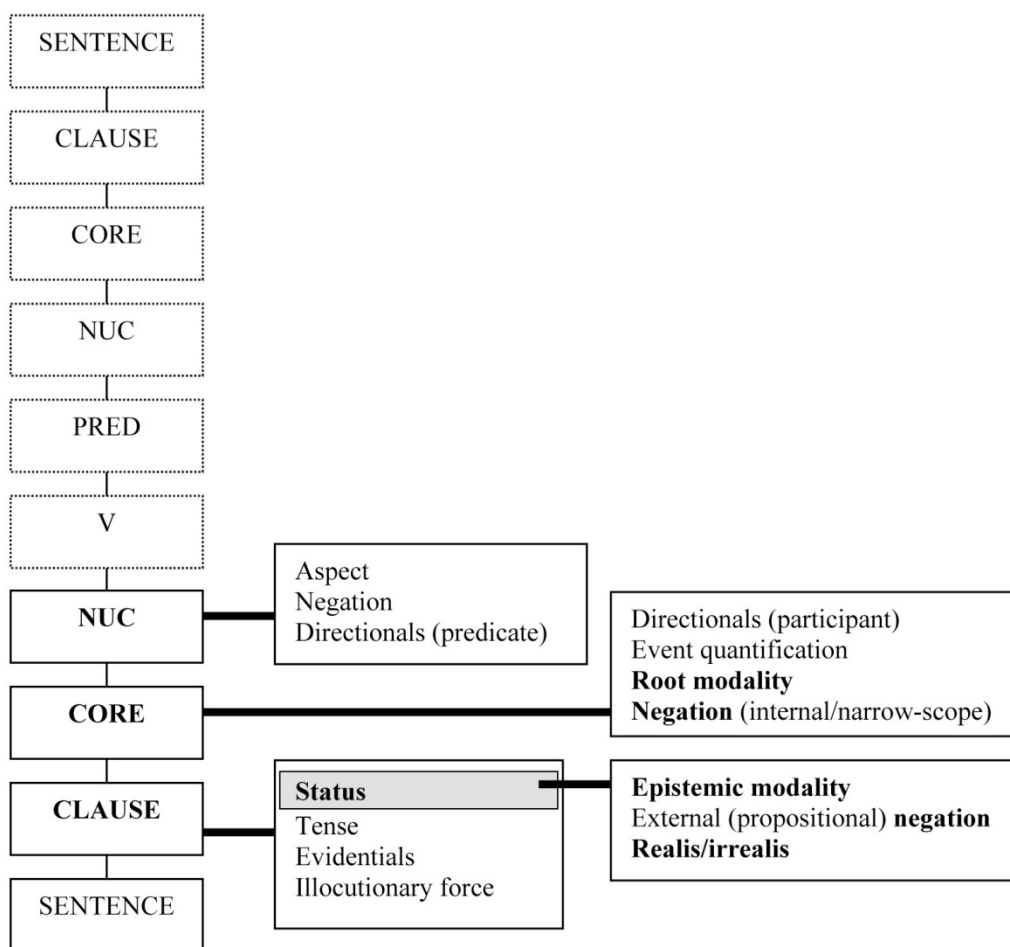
SENTENCE

CLAUSE

CORE

NUC

PRED

V

NUC

Aspect
Negation
Directionals (predicate)

Directionals (participant)
Event quantification
**Root modality**
**Negation** (internal/narrow-scope)

CORE

CLAUSE

**Status**
Tense
Evidentials
Illocutionary force

**Epistemic modality**
External (propositional) **negation**
**Realis/irrealis**

SENTENCE